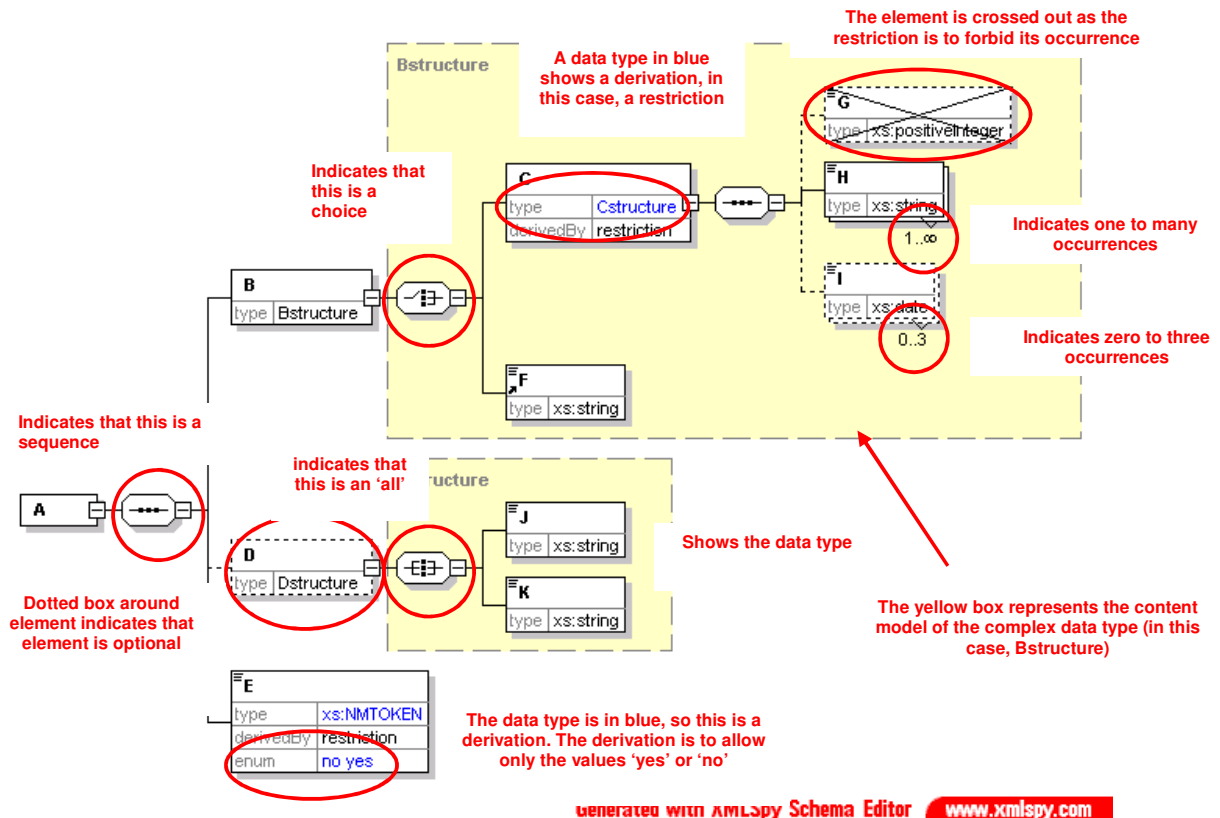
The element is crossed out as the restriction is to forbid its occurrence

A data type in blue shows a derivation, in this case, a restriction

Bstructure

G
type xs:positiveInteger

Indicates that this is a choice

C
type Cstructure
derivedBy restriction

H
type xs:string
1..∞

Indicates one to many occurrences

B
type Bstructure

I
type xs:date
0..3

Indicates zero to three occurrences

F
type xs:string

Indicates that this is a sequence

indicates that this is an 'all'

ructure

A

J
type xs:string

Shows the data type

D
type Dstructure

K
type xs:string

Dotted box around element indicates that element is optional

The yellow box represents the content model of the complex data type (in this case, Bstructure)

E
type xs:NMTOKEN
derivedBy restriction
enum no yes

The data type is in blue, so this is a derivation. The derivation is to allow only the values 'yes' or 'no'

Generated with XMLSpy Schema Editor www.xmlspy.com